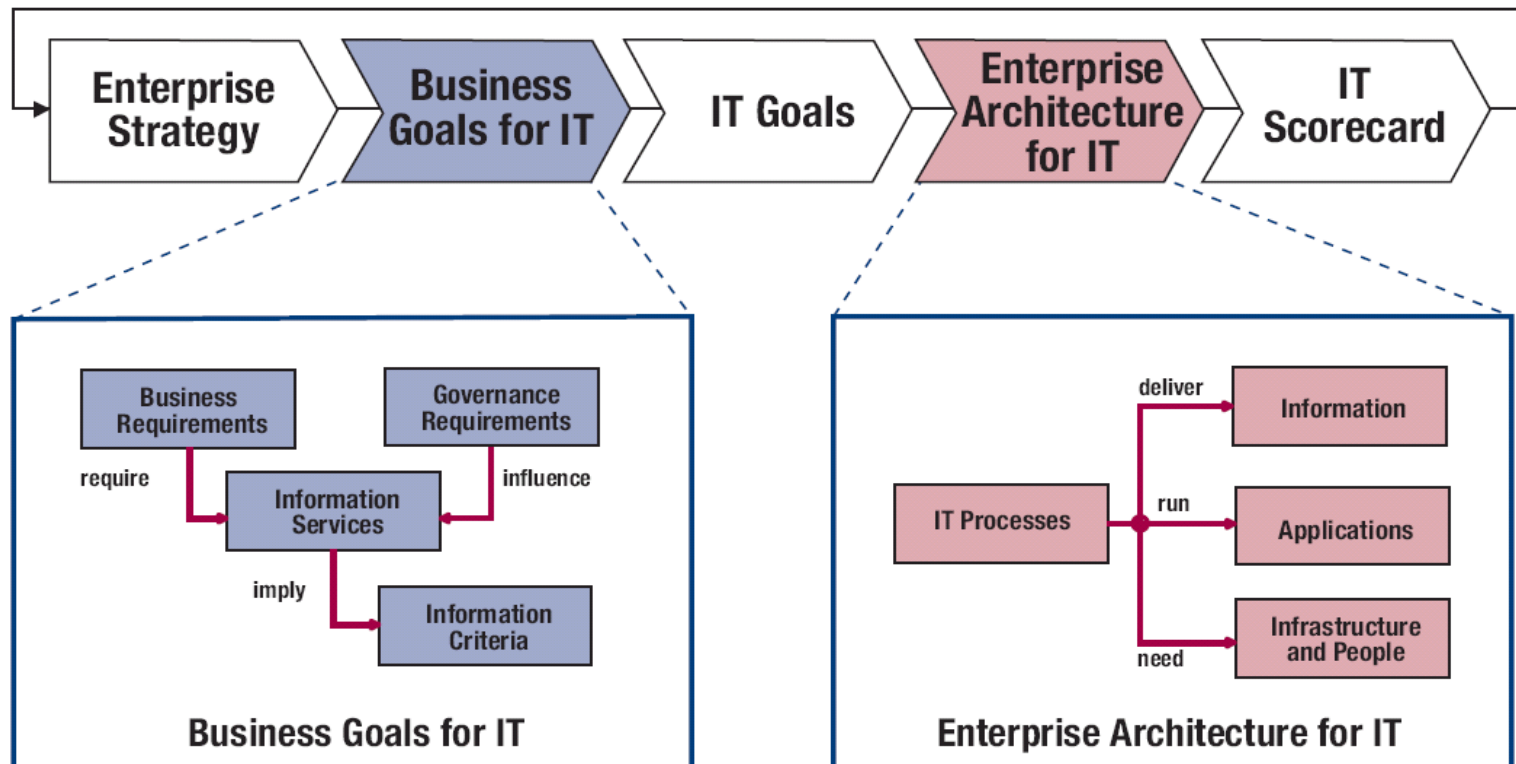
Enterprise Strategy

Business Goals for IT

IT Goals

Enterprise Architecture for IT

IT Scorecard

Business Requirements

Governance Requirements

require

influence

Information Services

imply

Information Criteria

Business Goals for IT

deliver

Information

IT Processes

run

Applications

need

Infrastructure and People

Enterprise Architecture for IT